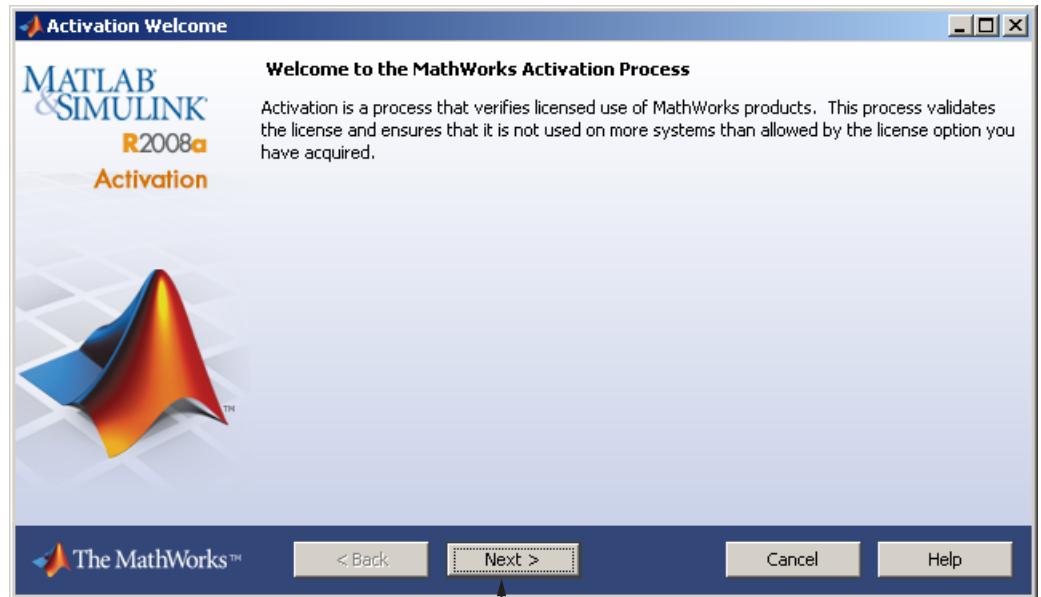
Activation Welcome

MATLAB® &SIMULINK® R2008a Activation

Welcome to the MathWorks Activation Process

Activation is a process that verifies licensed use of MathWorks products. This process validates the license and ensures that it is not used on more systems than allowed by the license option you have acquired.

TM

The MathWorks™

< Back

Next >

Cancel

Help